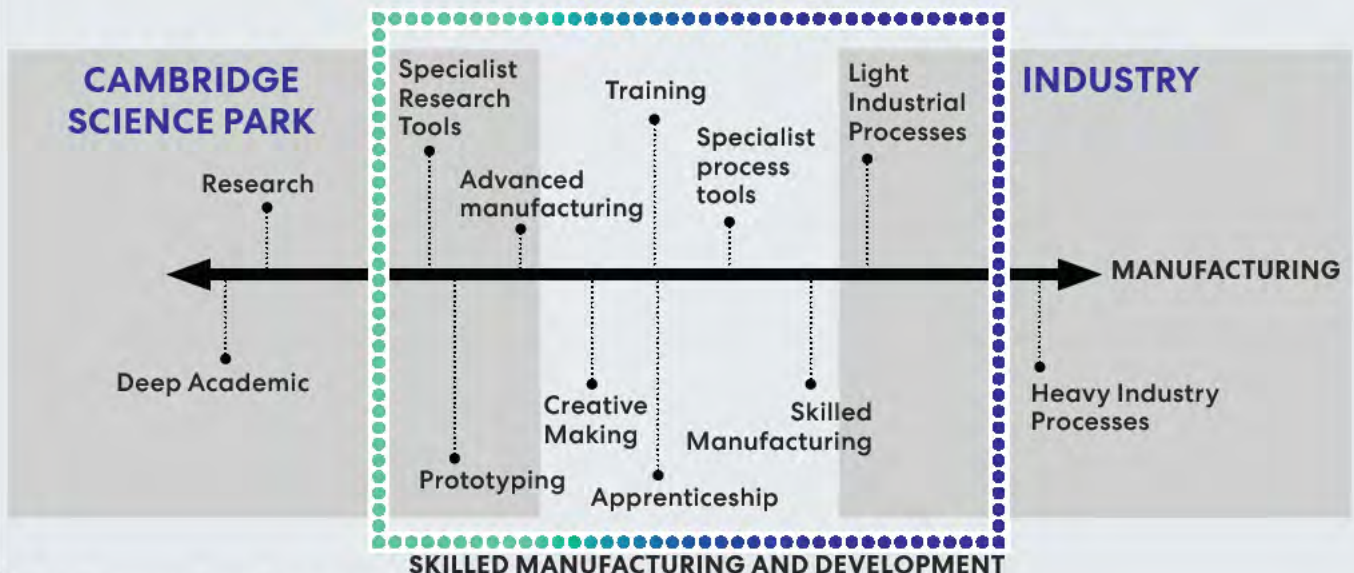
CAMBRIDGE SCIENCE PARK

Research

Deep Academic

Specialist Research Tools

Advanced manufacturing

Training

Specialist process tools

Light Industrial Processes

INDUSTRY

MANUFACTURING

Prototyping

Creative Making

Apprenticeship

Skilled Manufacturing

Heavy Industry Processes

SKILLED MANUFACTURING AND DEVELOPMENT